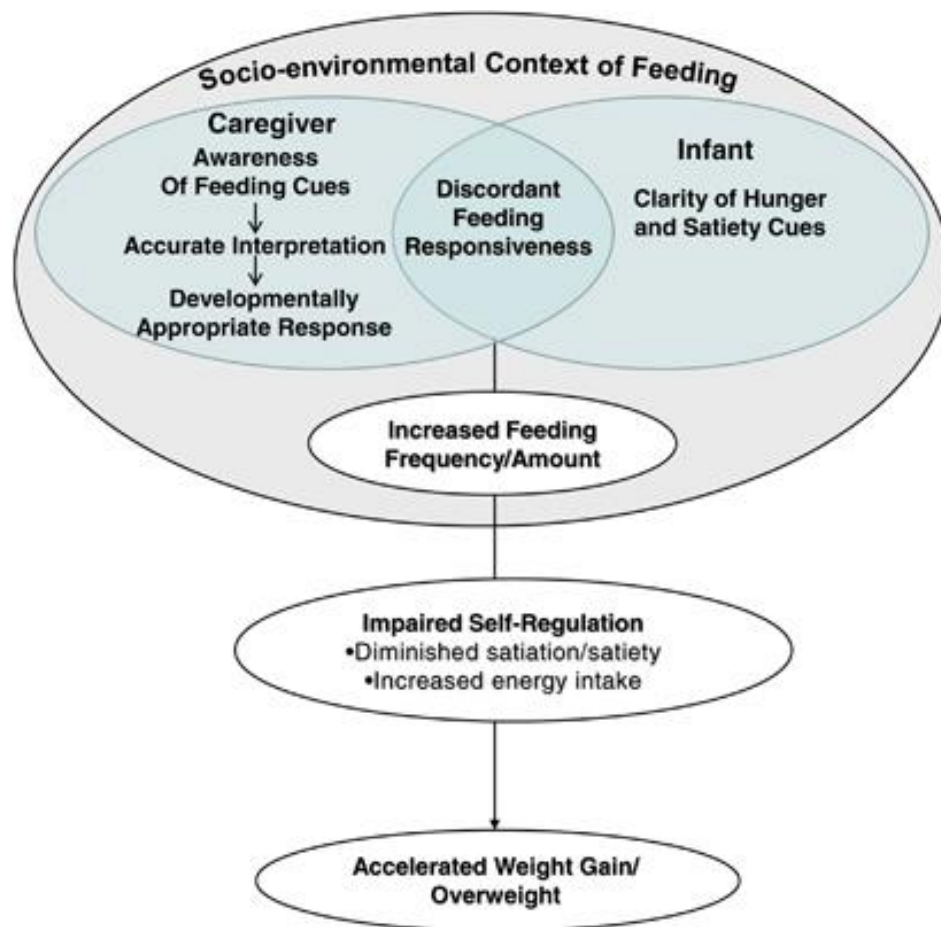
Socio-environmental Context of Feeding

Caregiver
Awareness
Of Feeding Cues
Accurate Interpretation
Developmentally
Appropriate Response

Discordant
Feeding
Responsiveness

Infant
Clarity of Hunger
and Satiety Cues

Increased Feeding
Frequency/Amount

Impaired Self-Regulation
•Diminished satiation/satiety
•Increased energy intake

Accelerated Weight Gain/
Overweight